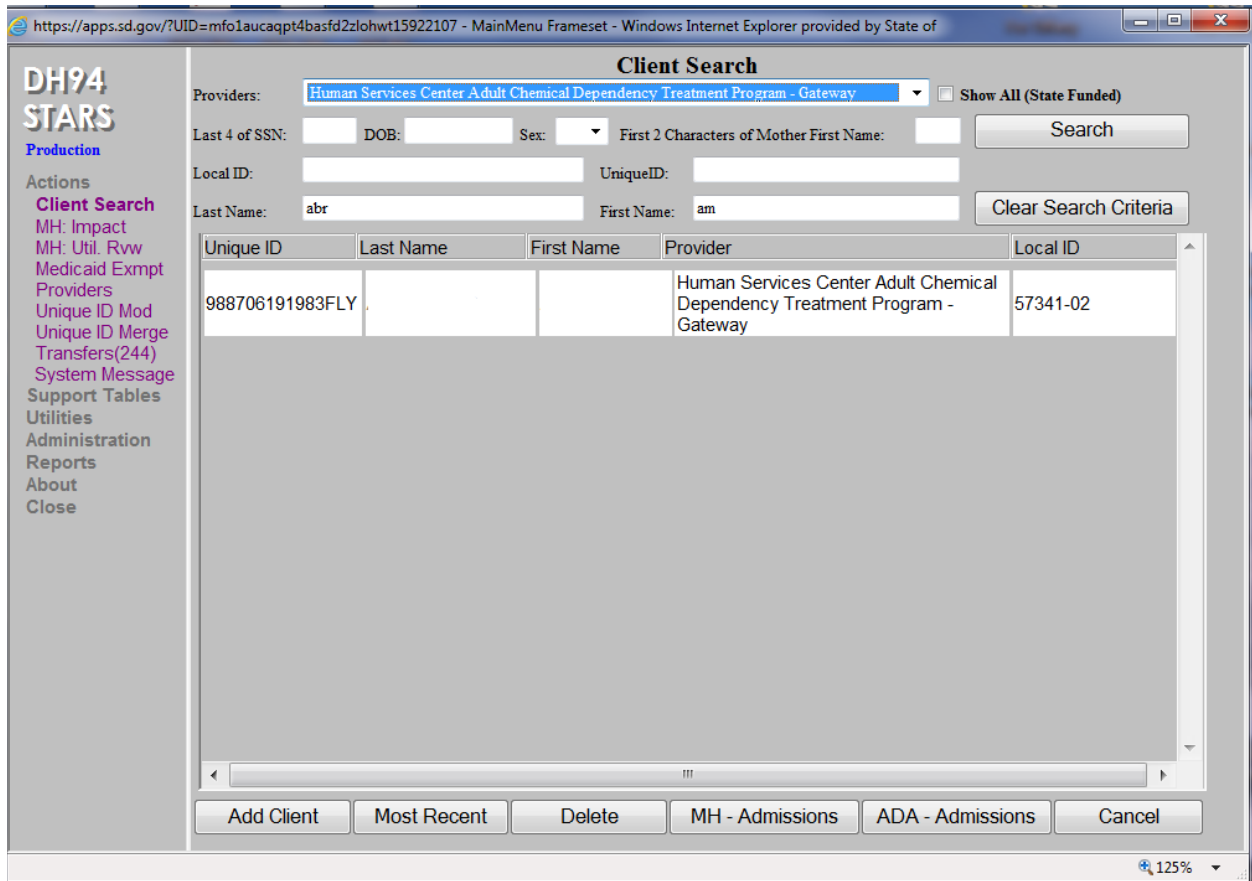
https://apps.sd.gov/?UID=mfo1aucaqpt4basfd2zlohwt15922107 - MainMenu Frameset - Windows Internet Explorer provided by State of

DH94 STARS
Production

Actions
Client Search
MH: Impact
MH: Util. Rvw
Medicaid Exmpt
Providers
Unique ID Mod
Unique ID Merge
Transfers(244)
System Message
Support Tables
Utilities
Administration
Reports
About
Close

Client Search

Providers: Human Services Center Adult Chemical Dependency Treatment Program - Gateway
Show All (State Funded)

Last 4 of SSN: DOB: Sex: First 2 Characters of Mother First Name:
Search

Local ID: UniqueID:

Last Name: abr First Name: am
Clear Search Criteria

| Unique ID | Last Name | First Name | Provider | Local ID |
|---|---|---|---|---|
| 988706191983FLY | | | Human Services Center Adult Chemical Dependency Treatment Program - Gateway | 57341-02 |

Add Client | Most Recent | Delete | MH - Admissions | ADA - Admissions | Cancel

125%